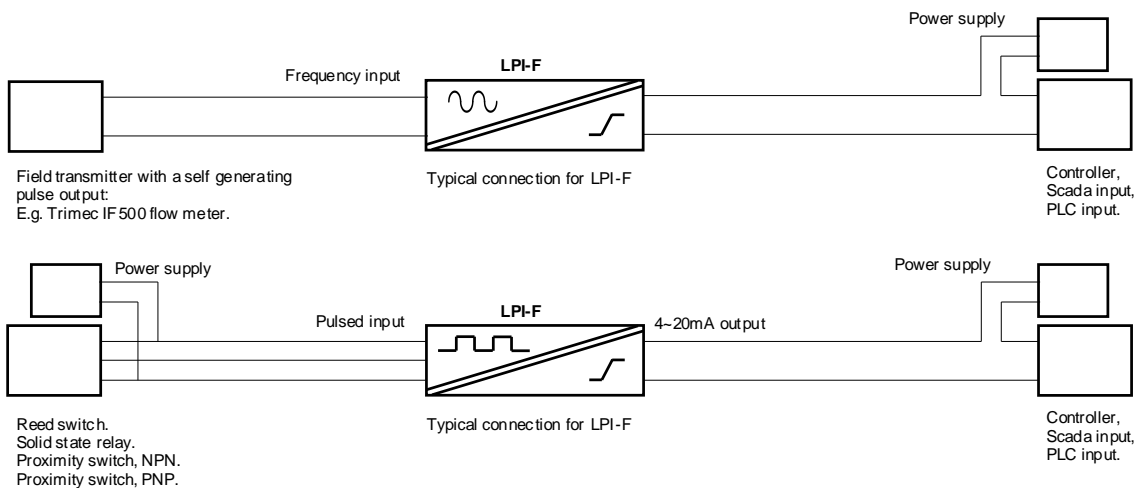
Power supply

Frequency input

LPI-F

Field transmitter with a self generating pulse output:
E.g. Trimec IF500 flow meter.

Typical connection for LPI-F

Controller,
Scada input,
PLC input.

Power supply

Power supply

Pulsed input

LPI-F

4~20mA output

Reed switch.
Solid state relay.
Proximity switch, NPN.
Proximity switch, PNP.

Typical connection for LPI-F

Controller,
Scada input,
PLC input.